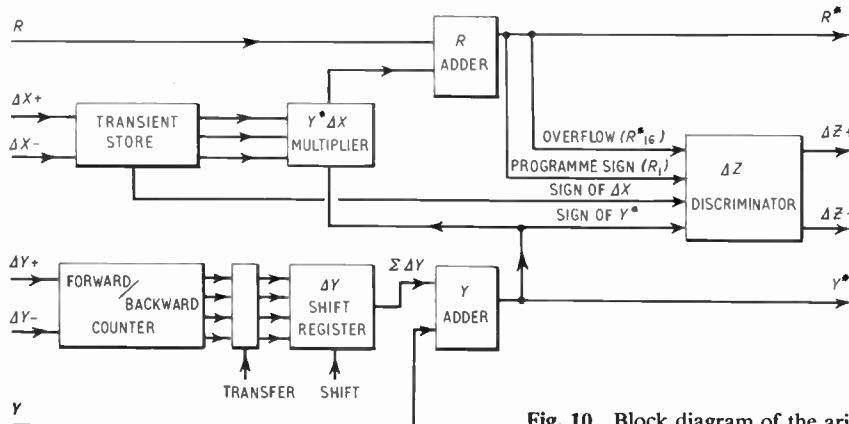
$R$

$R^*$

$R$ ADDER

$\Delta X+$

$\Delta X-$

TRANSIENT STORE

$Y^* \Delta X$ MULTIPLIER

OVERFLOW ($R^*_{16}$)

PROGRAMME SIGN ($R_1$)

SIGN OF $\Delta X$

SIGN OF $Y^*$

$\Delta Z$ DISCRIMINATOR

$\Delta Z+$

$\Delta Z-$

$\Delta Y+$

$\Delta Y-$

FORWARD/BACKWARD COUNTER

$\Delta Y$ SHIFT REGISTER

$\Sigma \Delta Y$

$Y$ ADDER

$Y^*$

TRANSFER

SHIFT

$Y$

Fig. 10. Block diagram of the ari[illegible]